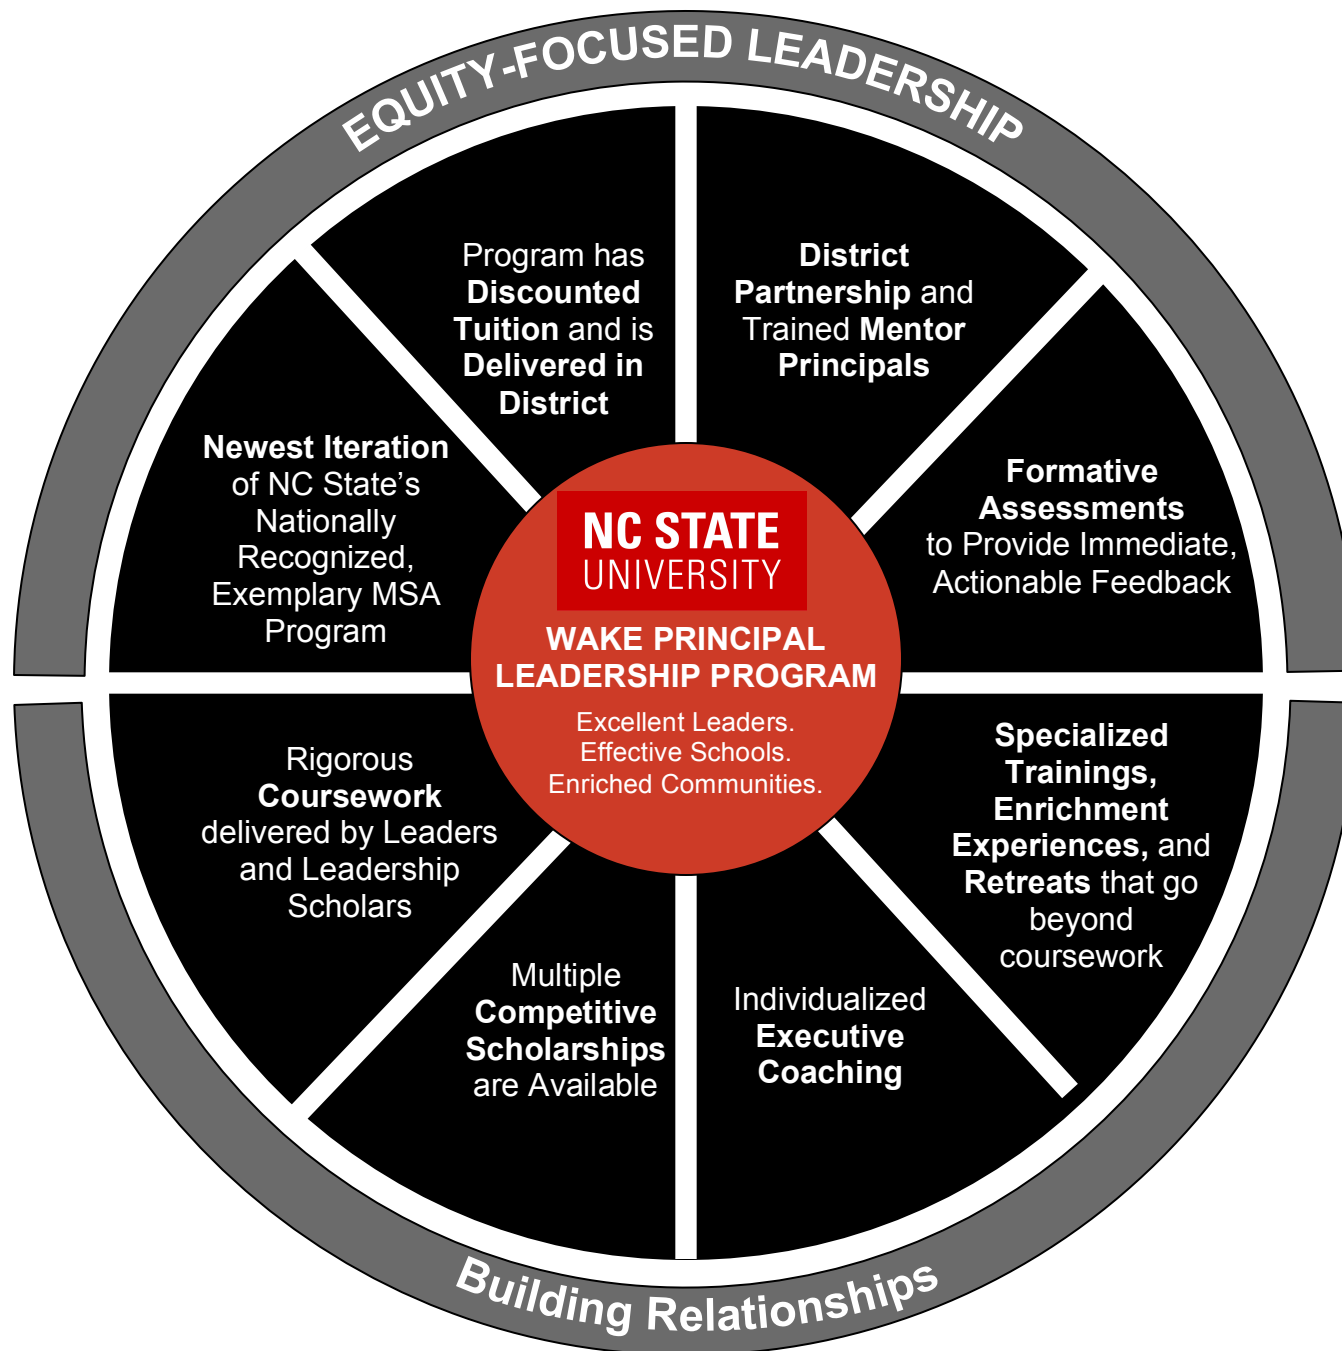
EQUITY-FOCUSED LEADERSHIP

Program has Discounted Tuition and is Delivered in District

District Partnership and Trained Mentor Principals

Newest Iteration of NC State's Nationally Recognized, Exemplary MSA Program

Formative Assessments to Provide Immediate, Actionable Feedback

NC STATE UNIVERSITY

WAKE PRINCIPAL LEADERSHIP PROGRAM

Excellent Leaders. Effective Schools. Enriched Communities.

Rigorous Coursework delivered by Leaders and Leadership Scholars

Specialized Trainings, Enrichment Experiences, and Retreats that go beyond coursework

Multiple Competitive Scholarships are Available

Individualized Executive Coaching

Building Relationships